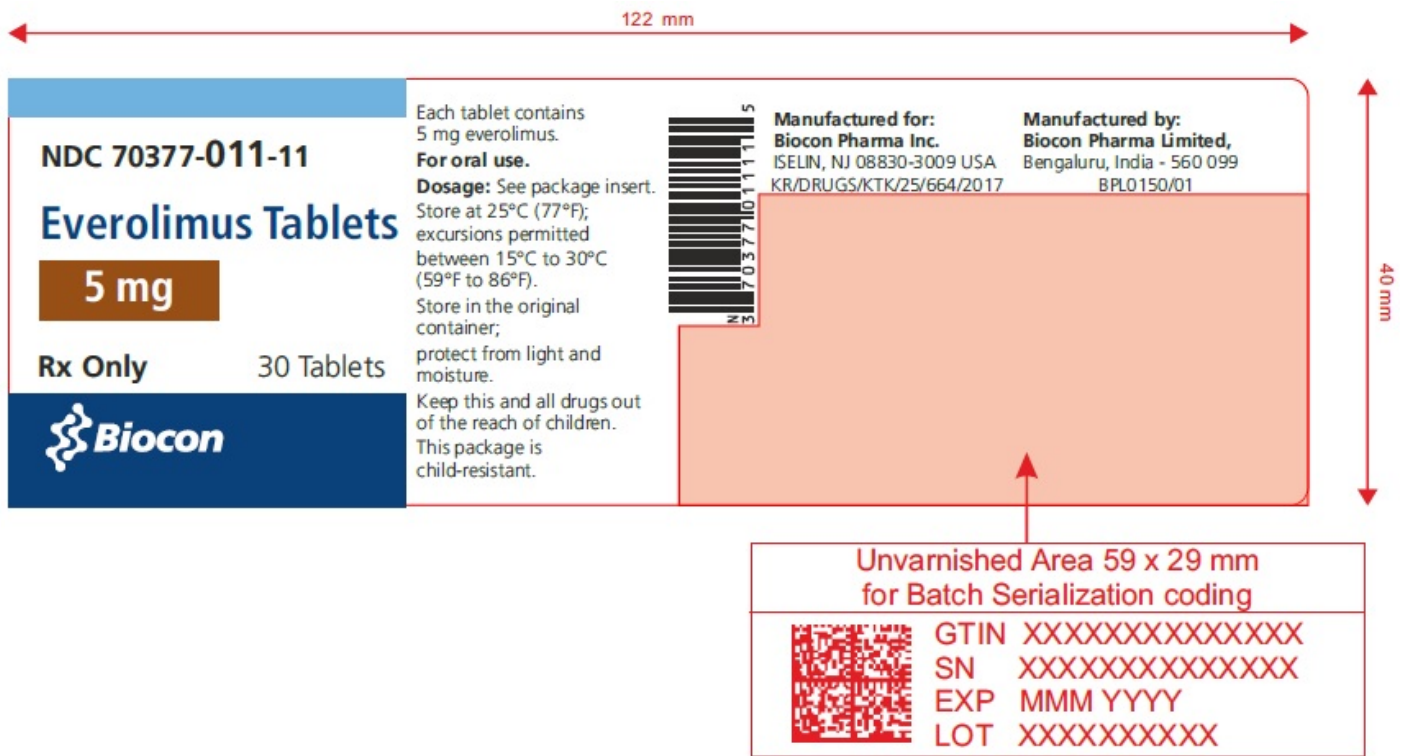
122 mm

NDC 70377-011-11

Everolimus Tablets

5 mg

Rx Only 30 Tablets

Biocon

Each tablet contains 5 mg everolimus.

For oral use.

Dosage: See package insert.

Store at 25°C (77°F); excursions permitted between 15°C to 30°C (59°F to 86°F).

Store in the original container;

protect from light and moisture.

Keep this and all drugs out of the reach of children.

This package is child-resistant.

N 3 70377 01111 5

Manufactured for:
Biocon Pharma Inc.
ISELIN, NJ 08830-3009 USA
KR/DRUGS/KTK/25/664/2017

Manufactured by:
Biocon Pharma Limited,
Bengaluru, India - 560 099
BPL0150/01

40 mm

Unvarnished Area 59 x 29 mm
for Batch Serialization coding

GTIN XXXXXXXXXXXXXX
SN XXXXXXXXXXXXXX
EXP MMM YYYY
LOT XXXXXXXXXX